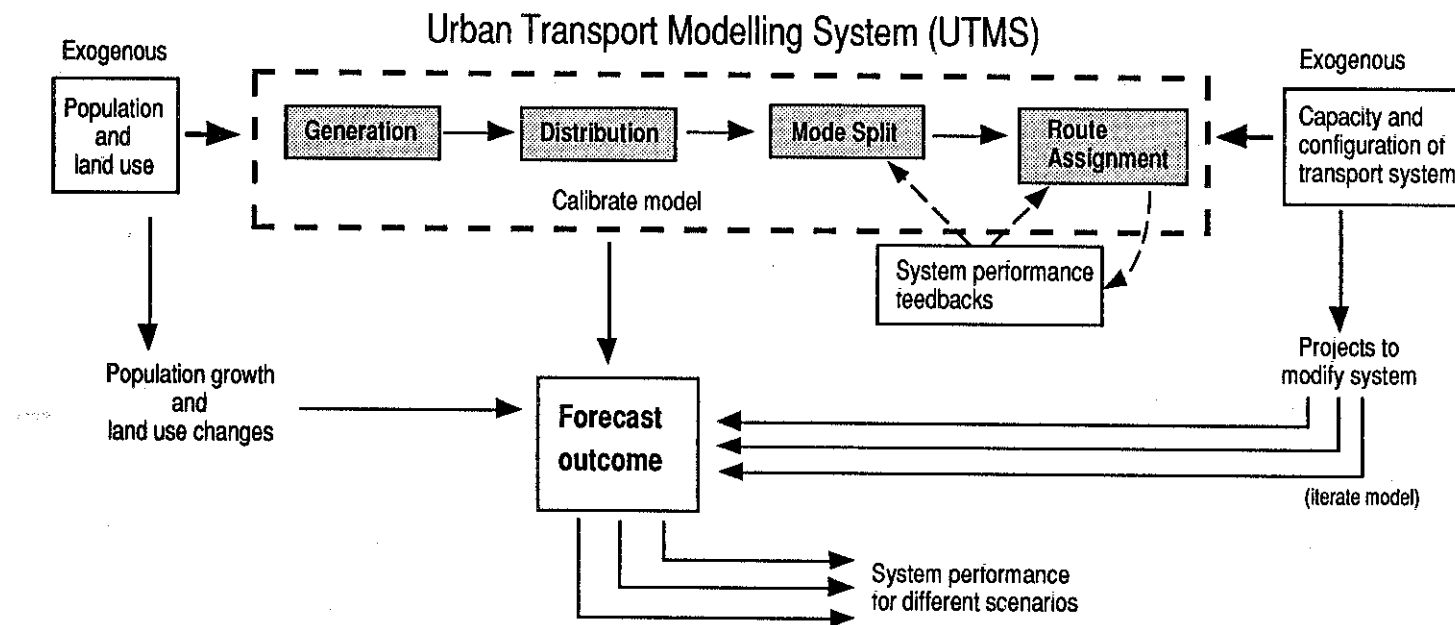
Urban Transport Modelling System (UTMS)

Exogenous

Population and land use

Generation

Distribution

Mode Split

Route Assignment

Calibrate model

Exogenous

Capacity and configuration of transport system

System performance feedbacks

Population growth and land use changes

Forecast outcome

Projects to modify system

(iterate model)

System performance for different scenarios